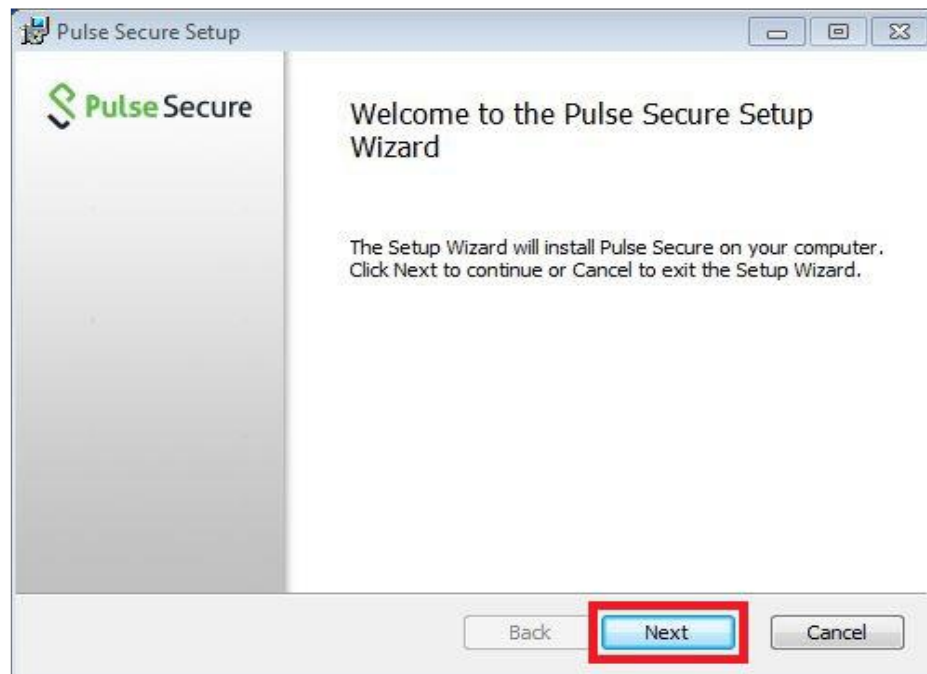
Pulse Secure Setup

Pulse Secure

Welcome to the Pulse Secure Setup Wizard

The Setup Wizard will install Pulse Secure on your computer. Click Next to continue or Cancel to exit the Setup Wizard.

Back Next Cancel